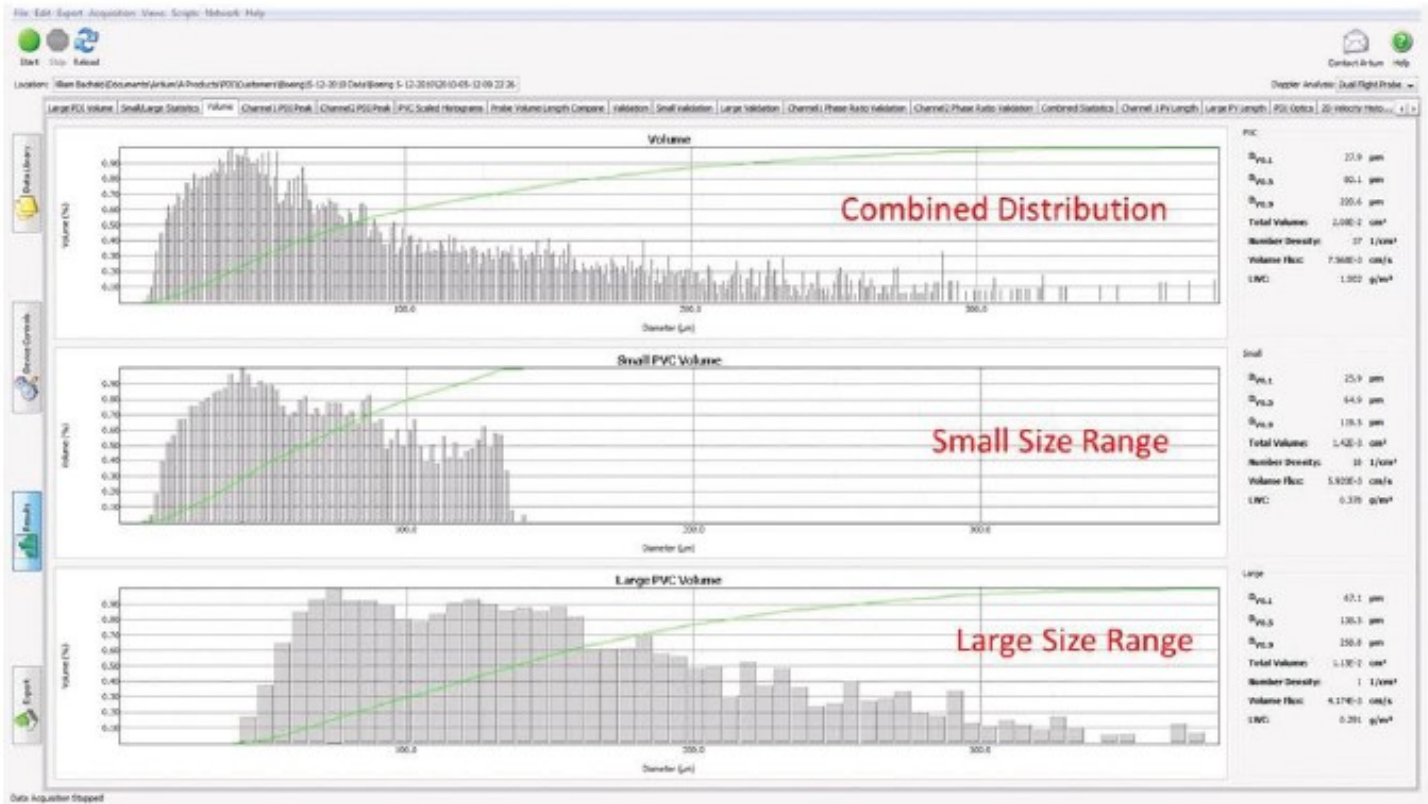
File Edit Export Acquisition Views Scripts Network Help

Start Stop Reload

Contact Artium Help

Location: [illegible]

Doppler Analysis: Dual Flight Probe

Large PDI Volume | Small/Large Statistics | Volume | Channel1 PSG Peak | Channel2 PSG Peak | PVC Scaled Histograms | Probe Volume Length Compare | Validation | Small Validation | Large Validation | Channel1 Phase Ratio Validation | Channel2 Phase Ratio Validation | Combined Statistics | Channel 1 Pv Length | Large PV Length | PDI Optics | 2D Velocity Histo...

Data Library

Device Controls

Results

Export

Volume

Volume (%)

0.90
0.80
0.70
0.60
0.50
0.40
0.30
0.20
0.10

100.0
200.0
300.0

Diameter (µm)

Combined Distribution

PVC

$D_{V0.1}$ 27.9 µm
$D_{V0.5}$ 80.1 µm
$D_{V0.9}$ 200.6 µm
Total Volume: 2.08E-2 cm³
Number Density: 37 1/cm³
Volume Flux: 7.368E-3 cm/s
LWC: 1.002 g/m³

Small PVC Volume

Volume (%)

0.90
0.80
0.70
0.60
0.50
0.40
0.30
0.20
0.10

100.0
200.0
300.0

Diameter (µm)

Small Size Range

Small

$D_{V0.1}$ 25.9 µm
$D_{V0.5}$ 64.9 µm
$D_{V0.9}$ 115.5 µm
Total Volume: 1.42E-3 cm³
Number Density: 18 1/cm³
Volume Flux: 5.920E-3 cm/s
LWC: 0.378 g/m³

Large PVC Volume

Volume (%)

0.90
0.80
0.70
0.60
0.50
0.40
0.30
0.20
0.10

100.0
200.0
300.0

Diameter (µm)

Large Size Range

Large

$D_{V0.1}$ 67.1 µm
$D_{V0.5}$ 135.5 µm
$D_{V0.9}$ 250.8 µm
Total Volume: 1.13E-2 cm³
Number Density: 1 1/cm³
Volume Flux: 4.174E-3 cm/s
LWC: 0.281 g/m³

Data Acquisition Stopped